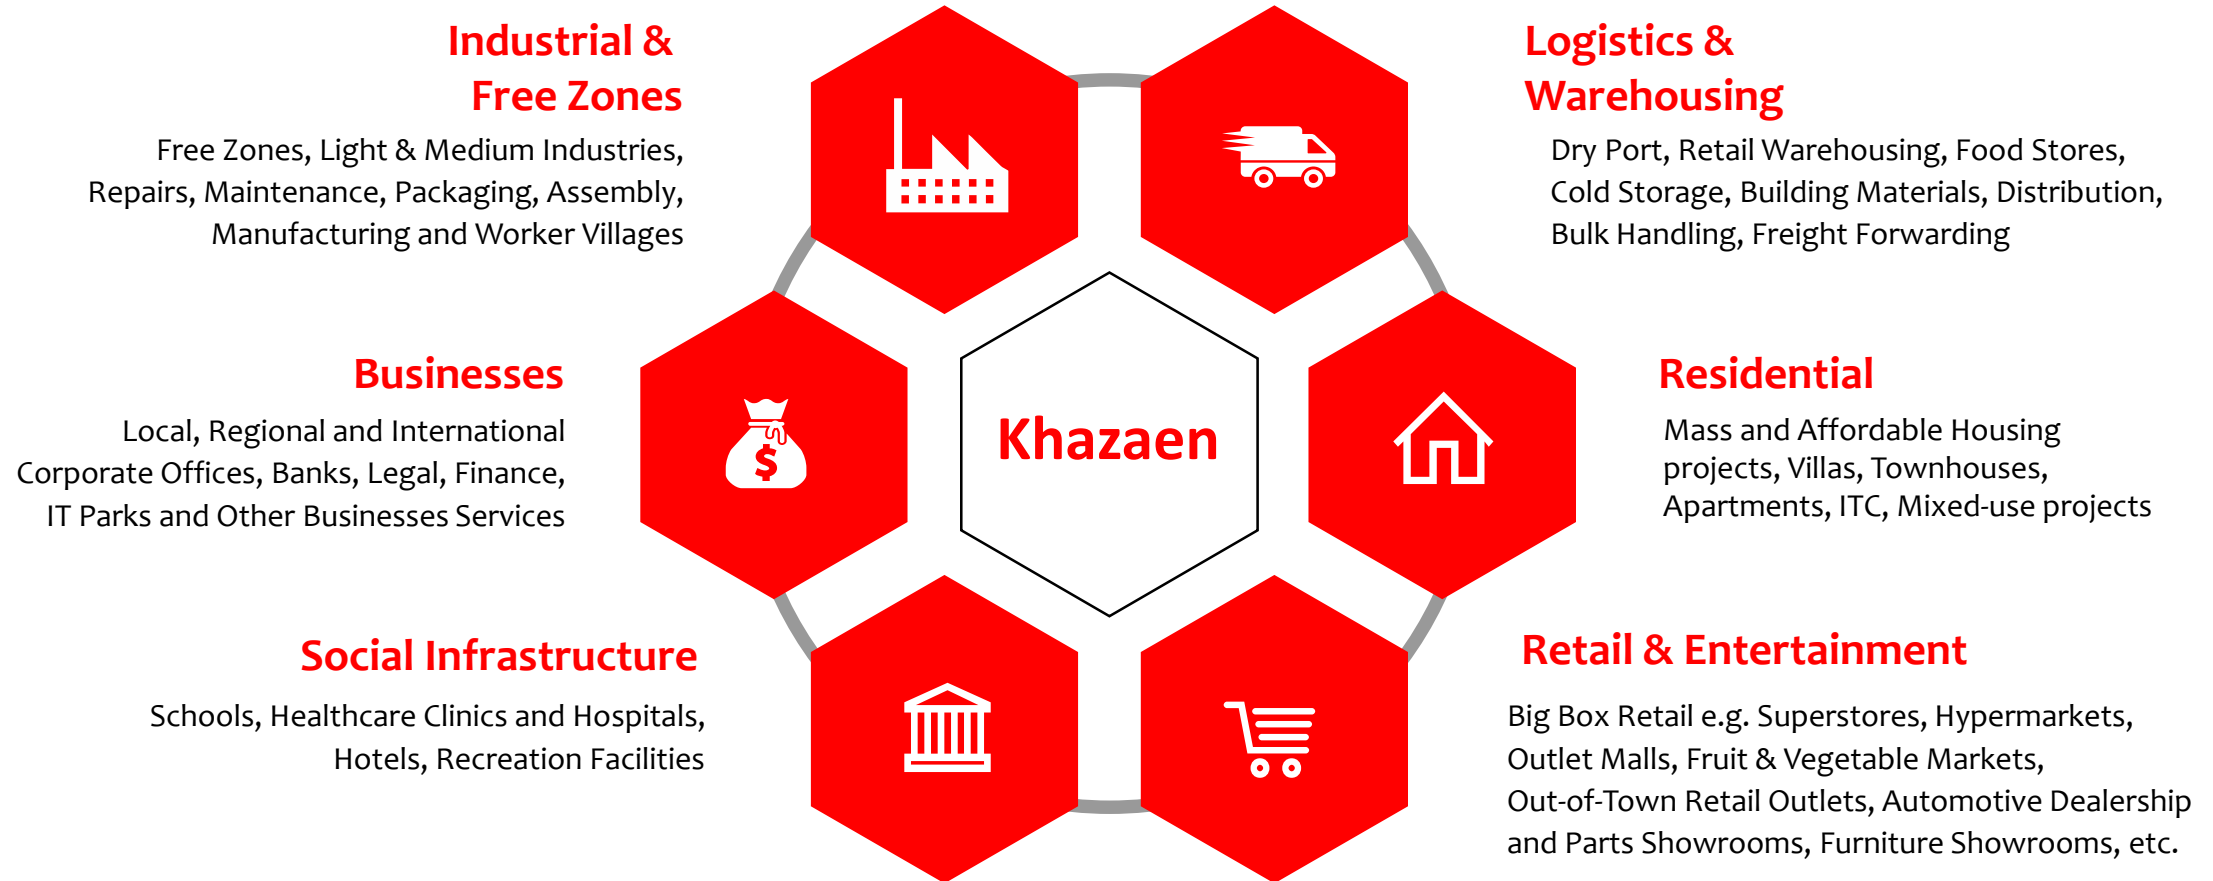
Industrial & Free Zones

Free Zones, Light & Medium Industries, Repairs, Maintenance, Packaging, Assembly, Manufacturing and Worker Villages

Logistics & Warehousing

Dry Port, Retail Warehousing, Food Stores, Cold Storage, Building Materials, Distribution, Bulk Handling, Freight Forwarding

Businesses

Local, Regional and International Corporate Offices, Banks, Legal, Finance, IT Parks and Other Businesses Services

$

Khazaen

Residential

Mass and Affordable Housing projects, Villas, Townhouses, Apartments, ITC, Mixed-use projects

Social Infrastructure

Schools, Healthcare Clinics and Hospitals, Hotels, Recreation Facilities

Retail & Entertainment

Big Box Retail e.g. Superstores, Hypermarkets, Outlet Malls, Fruit & Vegetable Markets, Out-of-Town Retail Outlets, Automotive Dealership and Parts Showrooms, Furniture Showrooms, etc.